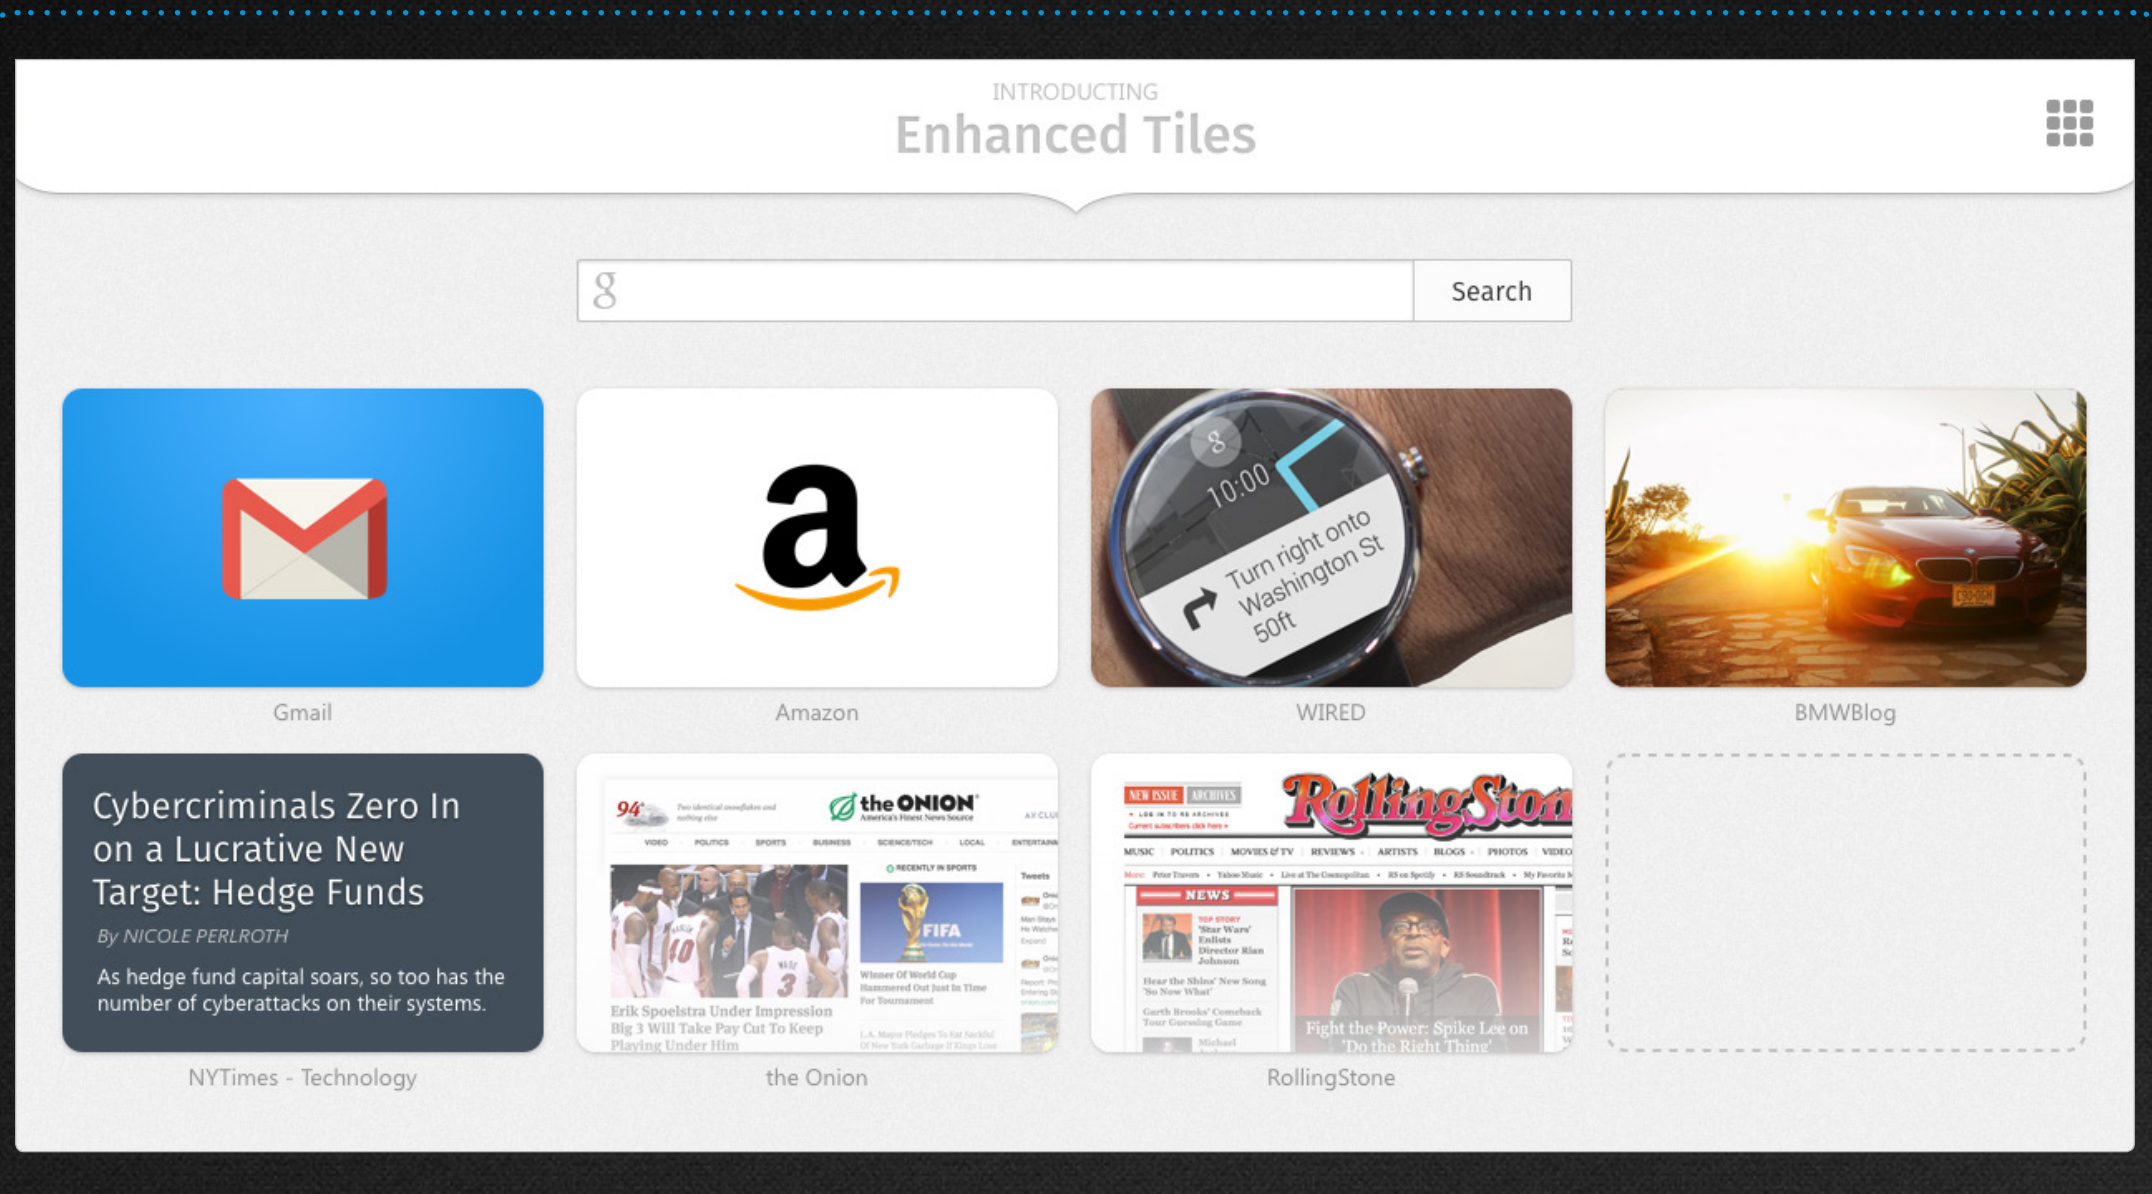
INTRODUCTING
Enhanced Tiles

Search

Gmail

Amazon

10:00
Turn right onto Washington St
50ft

WIRED

BMWBlog

Cybercriminals Zero In on a Lucrative New Target: Hedge Funds

By NICOLE PERLROTH

As hedge fund capital soars, so too has the number of cyberattacks on their systems.

NYTimes - Technology

the ONION

FIFA

Winner Of World Cup Hammered Out Just In Time For Tournament

Erik Spoelstra Under Impression Big 3 Will Take Pay Cut To Keep Playing Under Him

the Onion

NEW ISSUE ARCHIVES

RollingStone

MUSIC POLITICS MOVIES & TV REVIEWS ARTISTS BLOGS PHOTOS VIDEO

NEWS

'Star Wars' Enlists Director Rian Johnson

Fight the Power: Spike Lee on 'Do the Right Thing'

RollingStone